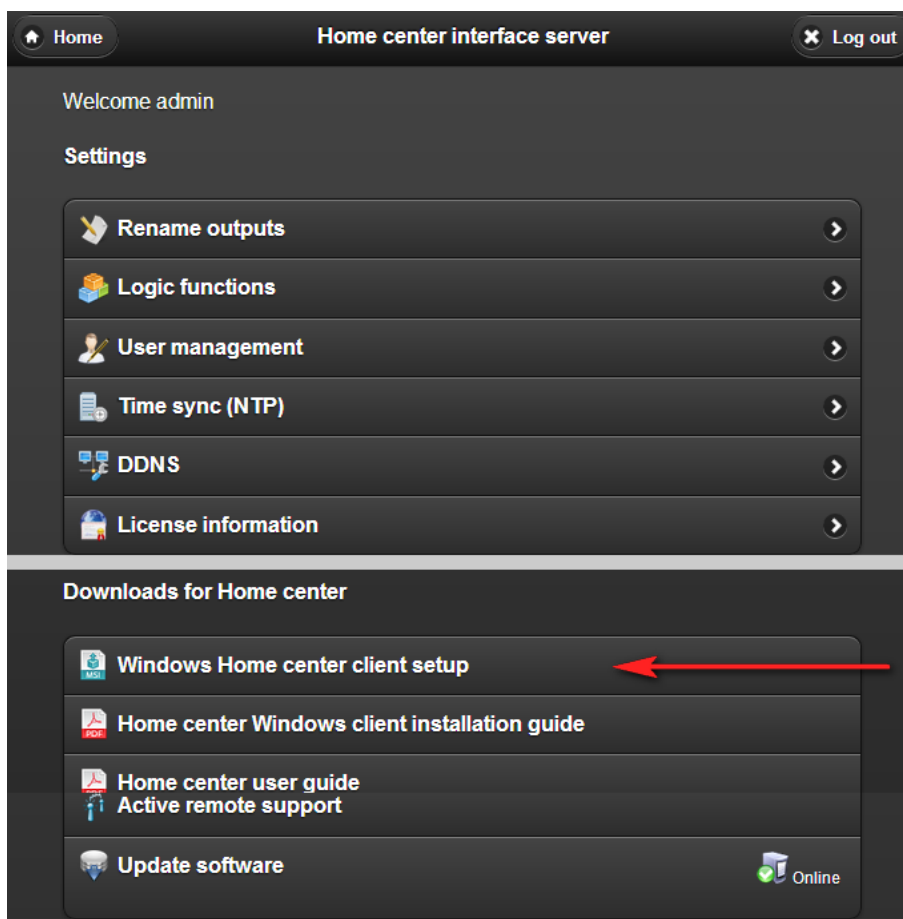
Home

Home center interface server

Log out

Welcome admin

Settings

Rename outputs

Logic functions

User management

Time sync (NTP)

DDNS

License information

Downloads for Home center

MSI

Windows Home center client setup

PDF

Home center Windows client installation guide

Home center user guide

Active remote support

Update software

Online